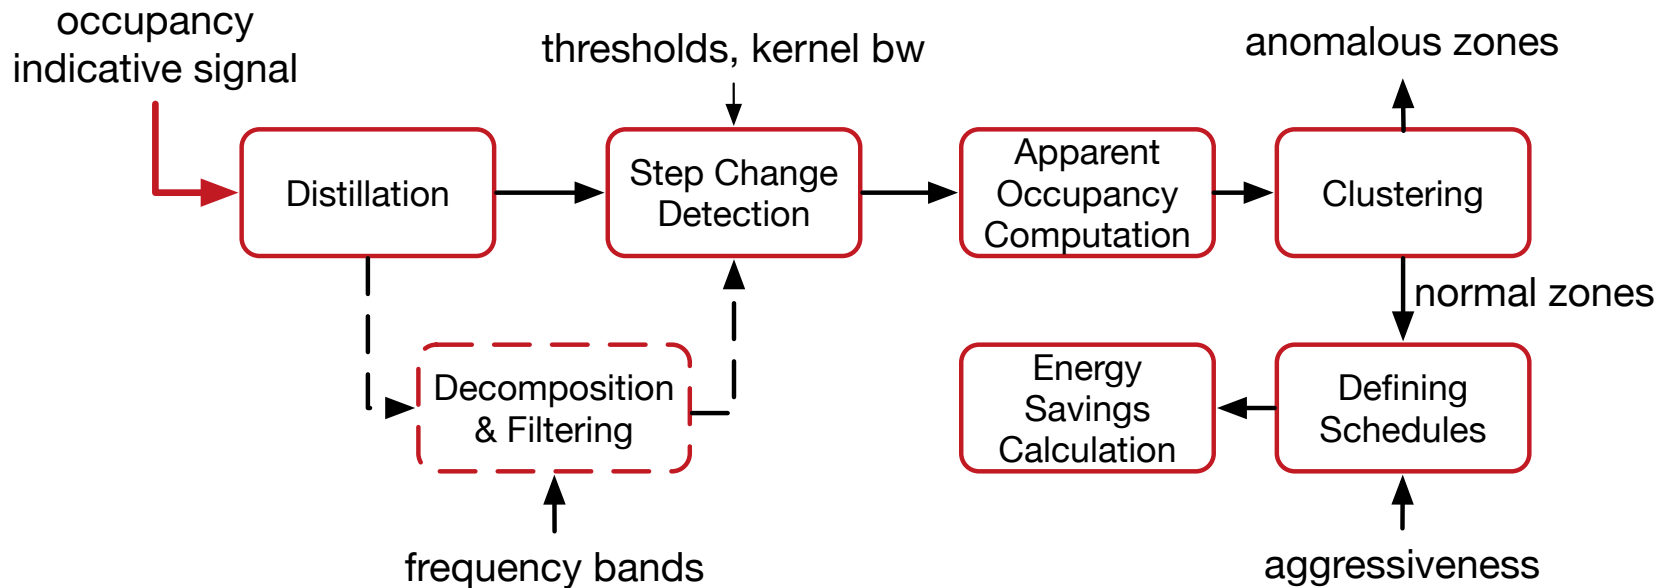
occupancy indicative signal

thresholds, kernel bw

anomalous zones

Distillation

Step Change Detection

Apparent Occupancy Computation

Clustering

normal zones

Decomposition & Filtering

Energy Savings Calculation

Defining Schedules

frequency bands

aggressiveness